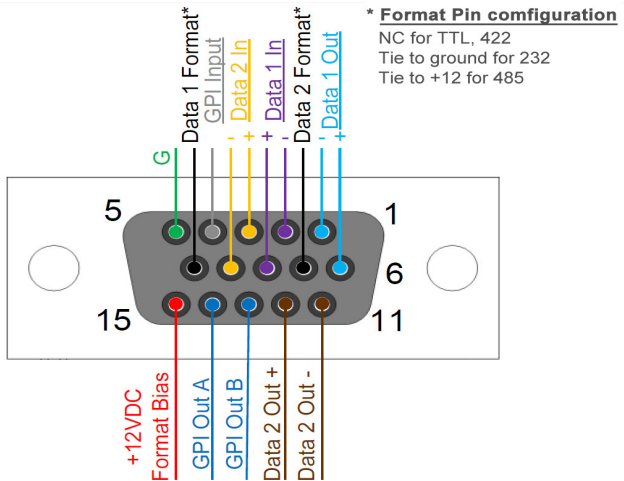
G

Data 1 Format*

GPI Input

Data 2 In

- +

Data 1 In

+ -

Data 2 Format*

Data 1 Out

- +

* Format Pin configuration

NC for TTL, 422
Tie to ground for 232
Tie to +12 for 485

5

1

6

15

11

+12VDC
Format Bias

GPI Out A

GPI Out B

Data 2 Out +

Data 2 Out -